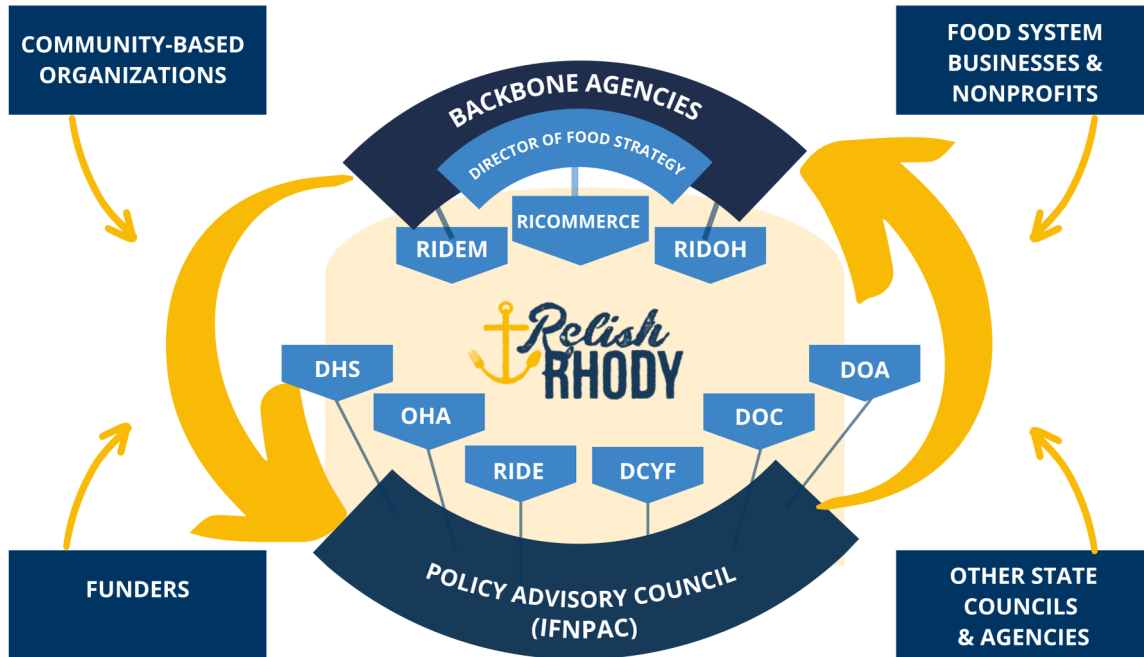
COMMUNITY-BASED ORGANIZATIONS

FOOD SYSTEM BUSINESSES & NONPROFITS

BACKBONE AGENCIES

DIRECTOR OF FOOD STRATEGY

RIDEM

RICOMMERCE

RIDOH

Relish RHODY

DHS

OHA

RIDE

DCYF

DOC

DOA

FUNDERS

POLICY ADVISORY COUNCIL (IFNPAC)

OTHER STATE COUNCILS & AGENCIES